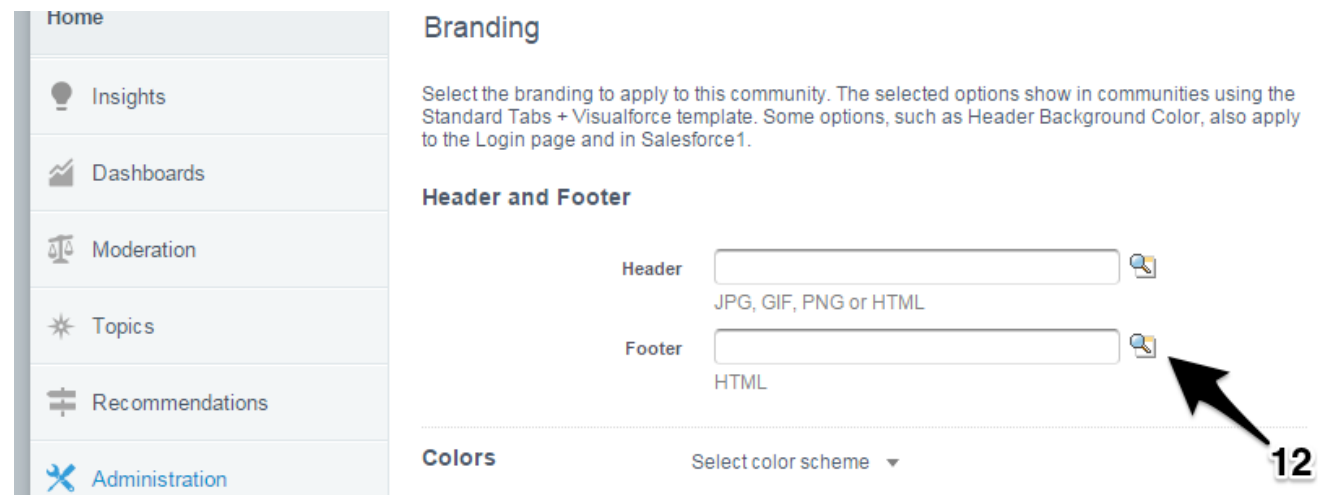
Home

Insights

Dashboards

Moderation

Topics

Recommendations

Administration

Branding

Select the branding to apply to this community. The selected options show in communities using the Standard Tabs + Visualforce template. Some options, such as Header Background Color, also apply to the Login page and in Salesforce1.

Header and Footer

Header

JPG, GIF, PNG or HTML

Footer

HTML

Colors

Select color scheme

12